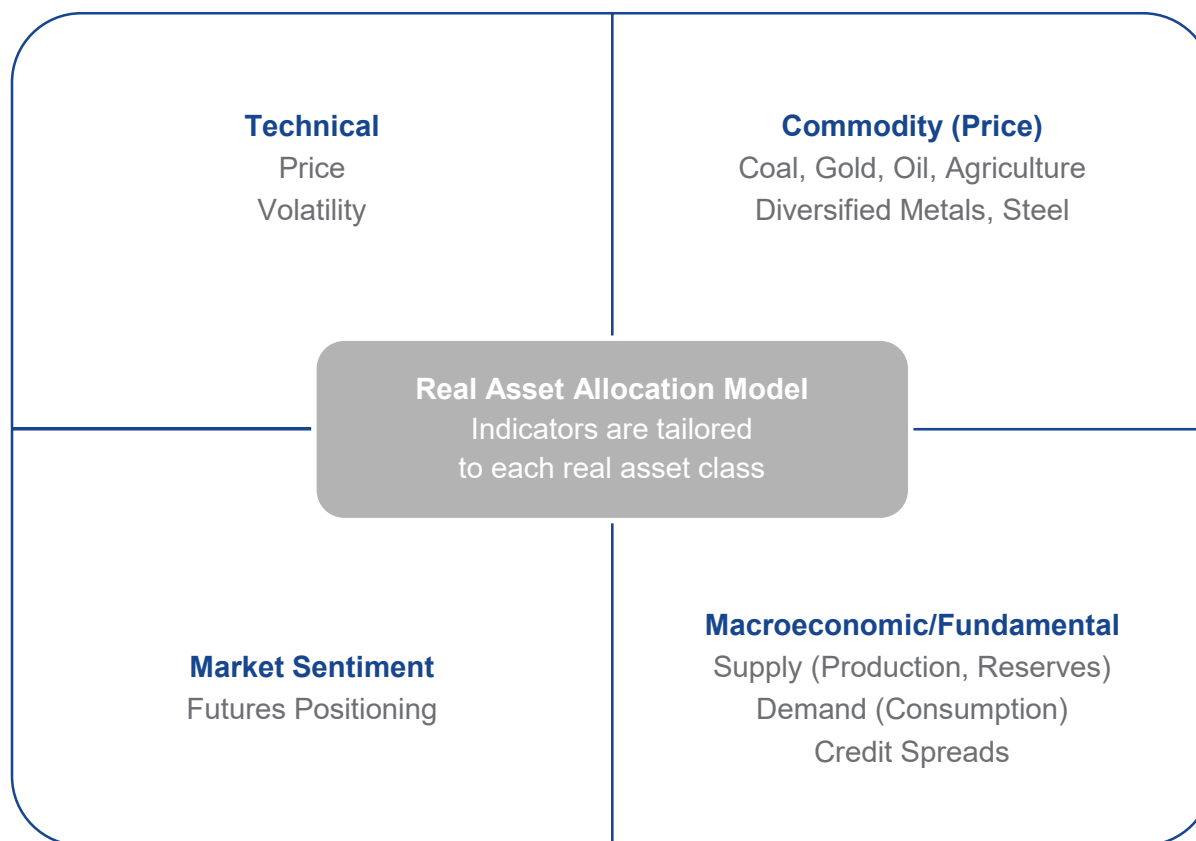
Technical
Price
Volatility

Commodity (Price)
Coal, Gold, Oil, Agriculture
Diversified Metals, Steel

Real Asset Allocation Model
Indicators are tailored to each real asset class

Market Sentiment
Futures Positioning

Macroeconomic/Fundamental
Supply (Production, Reserves)
Demand (Consumption)
Credit Spreads